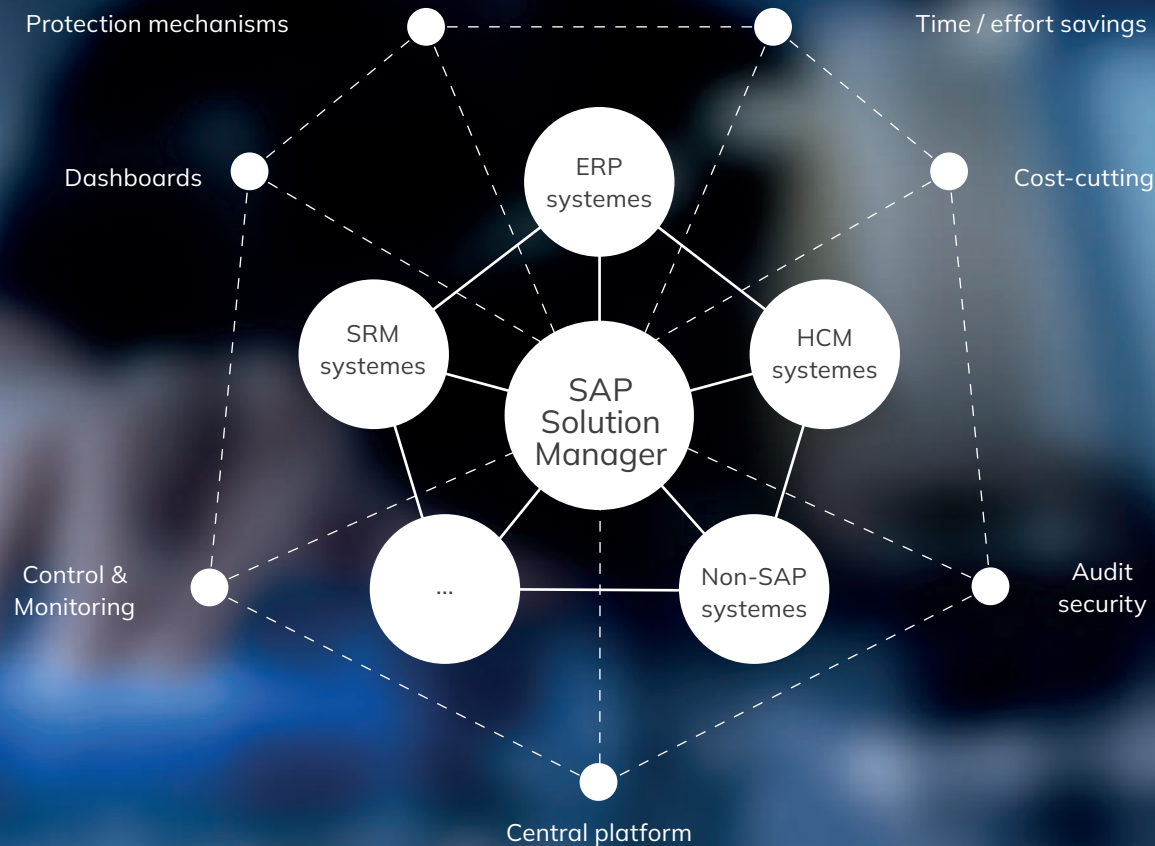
Protection mechanisms

Time / effort savings

Dashboards

Cost-cutting

ERP systemes

SRM systemes

HCM systemes

SAP Solution Manager

...

Non-SAP systemes

Control & Monitoring

Audit security

Central platform